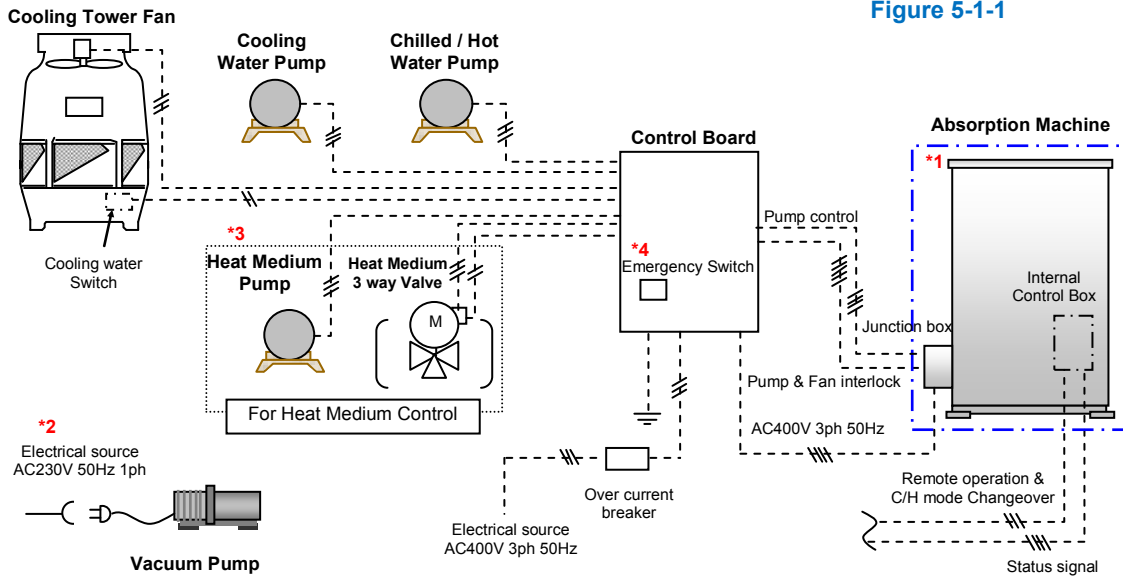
Cooling Tower Fan

Figure 5-1-1

Cooling Water Pump

Chilled / Hot Water Pump

Control Board

Absorption Machine

*1

Cooling water Switch

*3

Heat Medium Pump

Heat Medium 3 way Valve

M

*4
Emergency Switch

Pump control

Internal Control Box

Junction box

Pump & Fan interlock

For Heat Medium Control

*2
Electrical source AC230V 50Hz 1ph

AC400V 3ph 50Hz

Over current breaker

Remote operation & C/H mode Changeover

Electrical source AC400V 3ph 50Hz

Vacuum Pump

Status signal